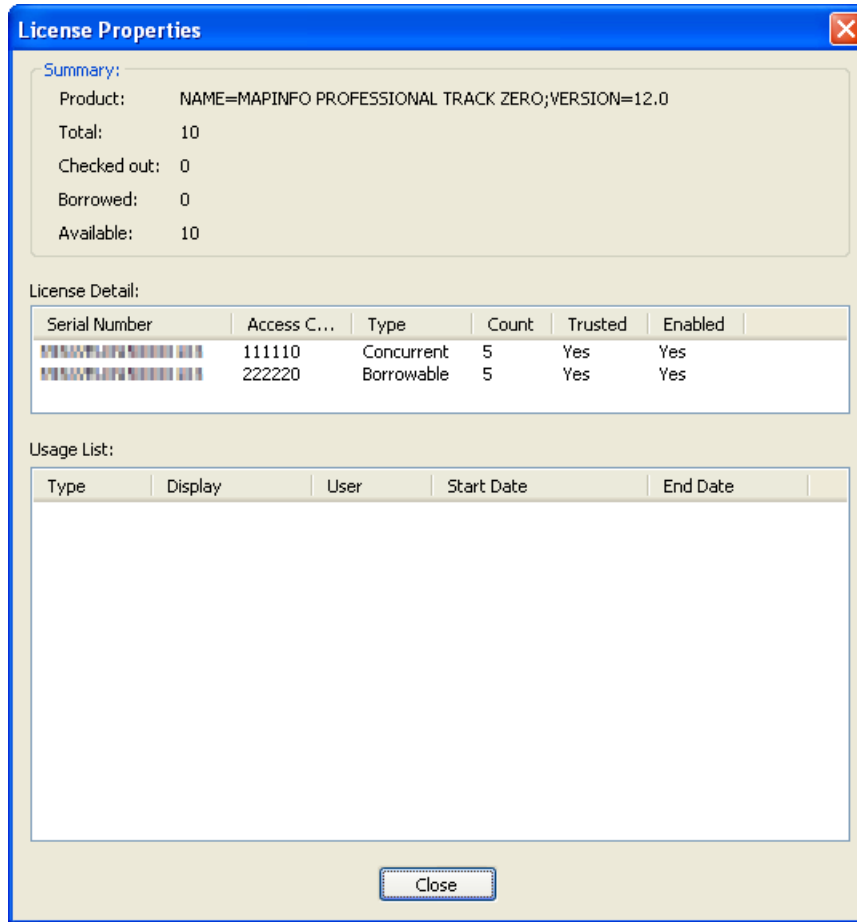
License Properties

Summary:

Product: NAME=MAPINFO PROFESSIONAL TRACK ZERO;VERSION=12.0

Total: 10

Checked out: 0

Borrowed: 0

Available: 10

License Detail:

| Serial Number | Access C... | Type | Count | Trusted | Enabled |
|---|---|---|---|---|---|
| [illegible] | 111110 | Concurrent | 5 | Yes | Yes |
| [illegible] | 222220 | Borrowable | 5 | Yes | Yes |

Usage List:

| Type | Display | User | Start Date | End Date |
|---|---|---|---|---|

Close